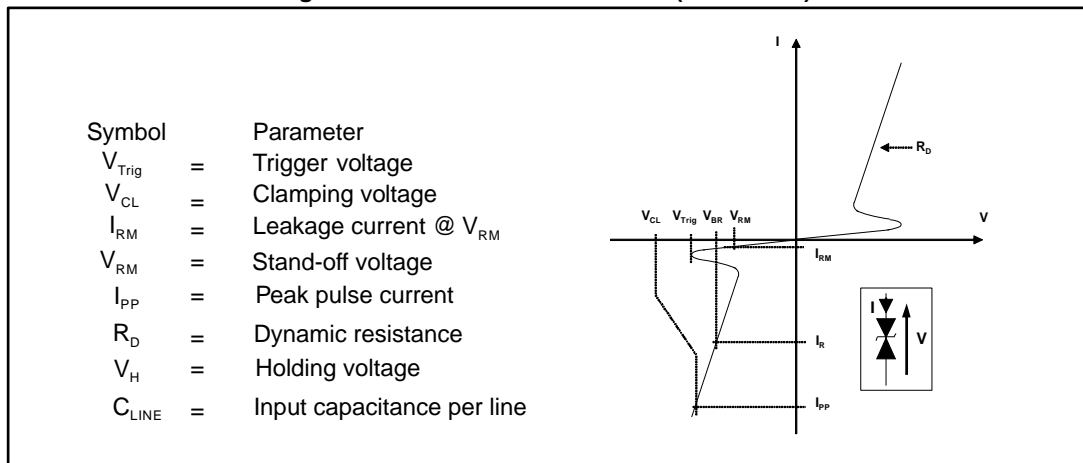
Symbol Parameter

| | | |
|---|---|---|
| $V_{Trig}$ | = | Trigger voltage |
| $V_{CL}$ | = | Clamping voltage |
| $I_{RM}$ | = | Leakage current @ $V_{RM}$ |
| $V_{RM}$ | = | Stand-off voltage |
| $I_{PP}$ | = | Peak pulse current |
| $R_D$ | = | Dynamic resistance |
| $V_H$ | = | Holding voltage |
| $C_{LINE}$ | = | Input capacitance per line |

I
$R_D$
V
$V_{CL}$ $V_{Trig}$ $V_{BR}$ $V_{RM}$
$I_{RM}$
$I_R$
$I_{PP}$
I
V